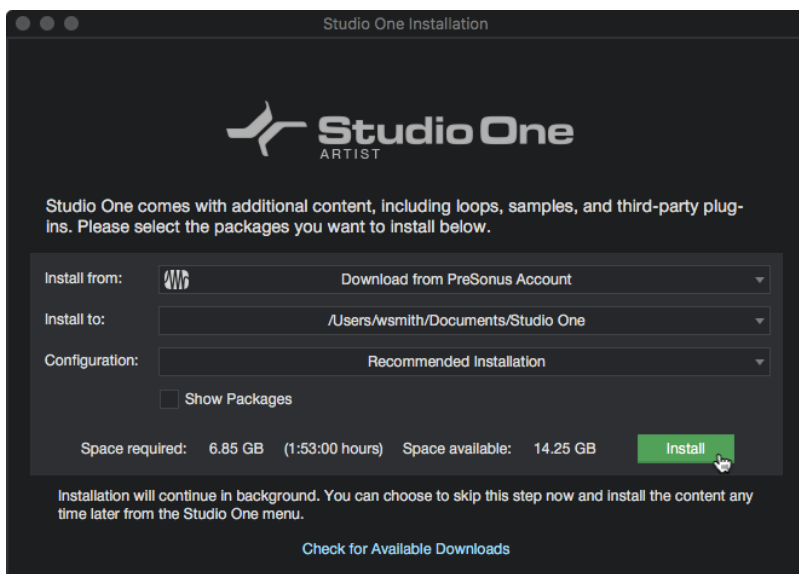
Studio One Installation

Studio One
ARTIST

Studio One comes with additional content, including loops, samples, and third-party plug-ins. Please select the packages you want to install below.

Install from: Download from PreSonus Account

Install to: /Users/wsmith/Documents/Studio One

Configuration: Recommended Installation

Show Packages

Space required: 6.85 GB (1:53:00 hours) Space available: 14.25 GB

Install

Installation will continue in background. You can choose to skip this step now and install the content any time later from the Studio One menu.

Check for Available Downloads